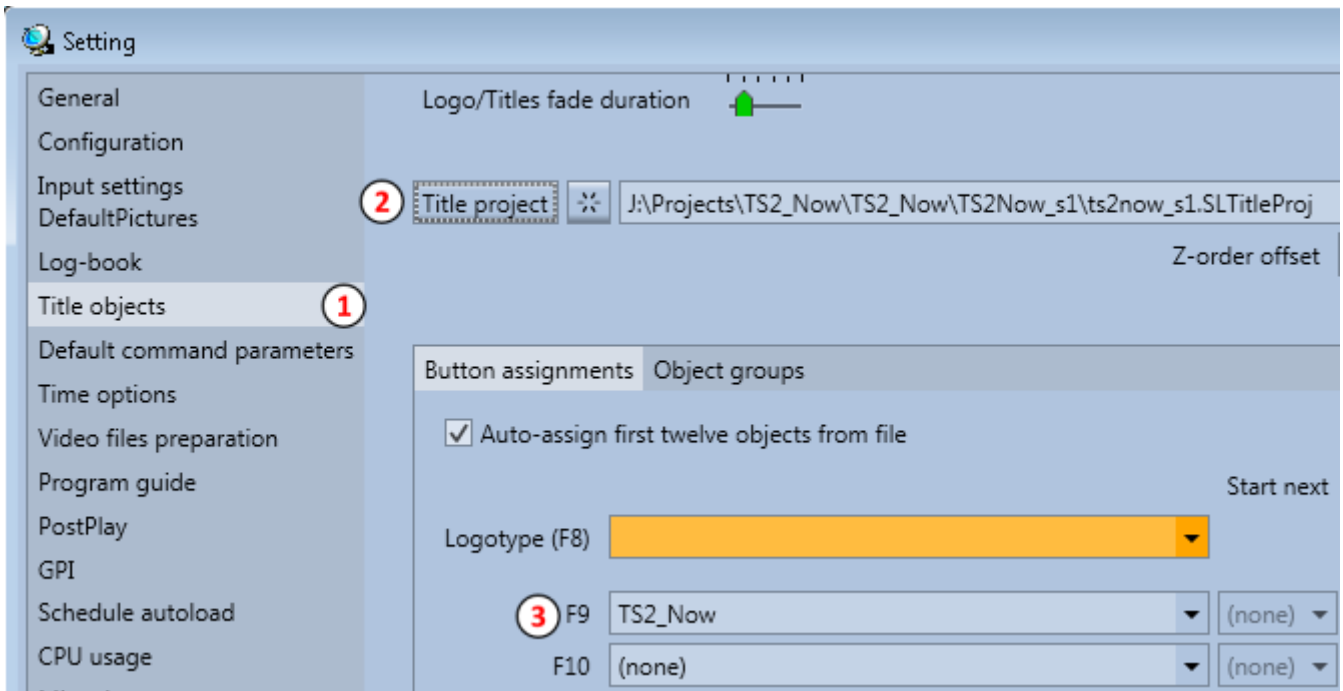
Setting

General
Configuration
Input settings DefaultPictures
Log-book
Title objects
Default command parameters
Time options
Video files preparation
Program guide
PostPlay
GPI
Schedule autoload
CPU usage

1

Logo/Titles fade duration

2 Title project

J:\Projects\TS2_Now\TS2_Now\TS2Now_s1\ts2now_s1.SLTitleProj

Z-order offset

Button assignments | Object groups

Auto-assign first twelve objects from file

Start next

Logotype (F8)

3 F9 TS2_Now (none)

F10 (none) (none)